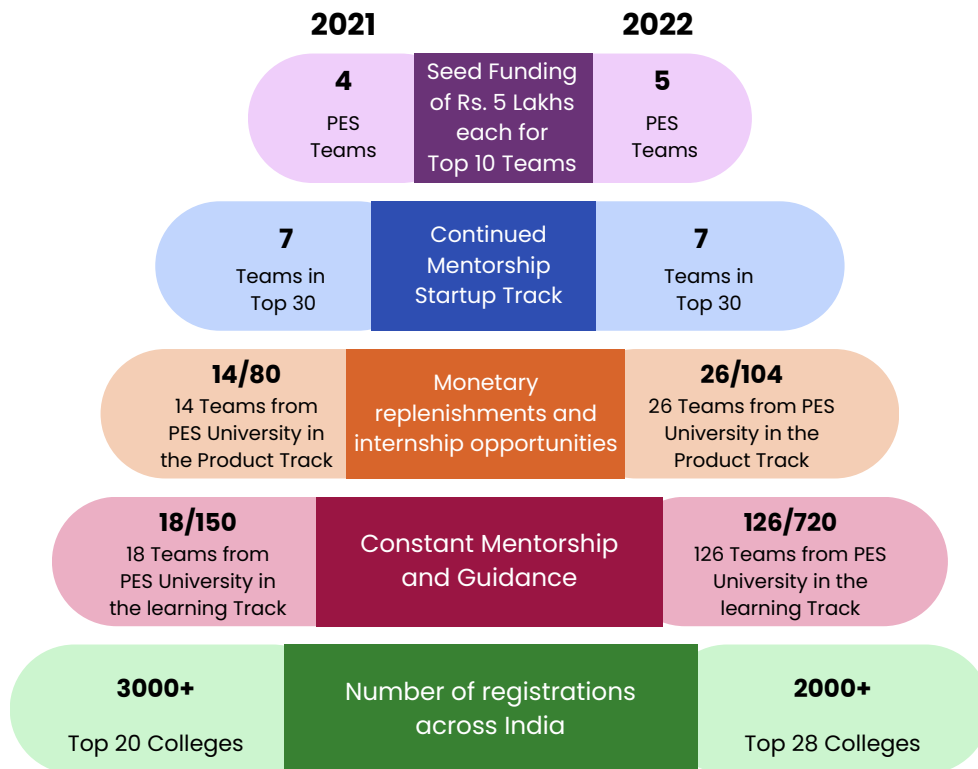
2021

2022

4
PES Teams

Seed Funding of Rs. 5 Lakhs each for Top 10 Teams

5
PES Teams

7
Teams in Top 30

Continued Mentorship Startup Track

7
Teams in Top 30

14/80
14 Teams from PES University in the Product Track

Monetary replenishments and internship opportunities

26/104
26 Teams from PES University in the Product Track

18/150
18 Teams from PES University in the learning Track

Constant Mentorship and Guidance

126/720
126 Teams from PES University in the learning Track

3000+
Top 20 Colleges

Number of registrations across India

2000+
Top 28 Colleges